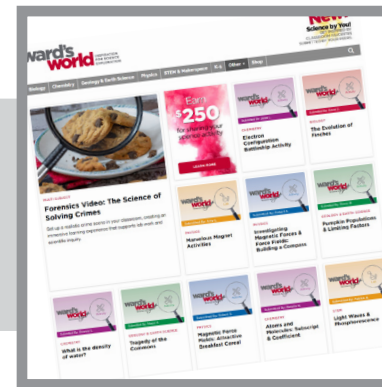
ward's world

New Science by You!

Biology Chemistry Geology & Earth Science Physics STEM & Makerspace K-5 Other Shop

Earn $250 for sharing your science activity

LEARN MORE

Forensics Video: The Science of Solving Crimes

Electron Configuration Battleship Activity

The Evolution of Finches

Marvelous Magnet Activities

Investigating Magnetic Forces & Force Fields: Building a Compass

Pumpkin Populations & Limiting Factors

What is the density of water?

Tragedy of the Commons

Magnetic Force Maze: Attractive Breakfast Cereal

Atoms and Molecules: Subscript & Coefficient

Light Waves & Phosphorescence